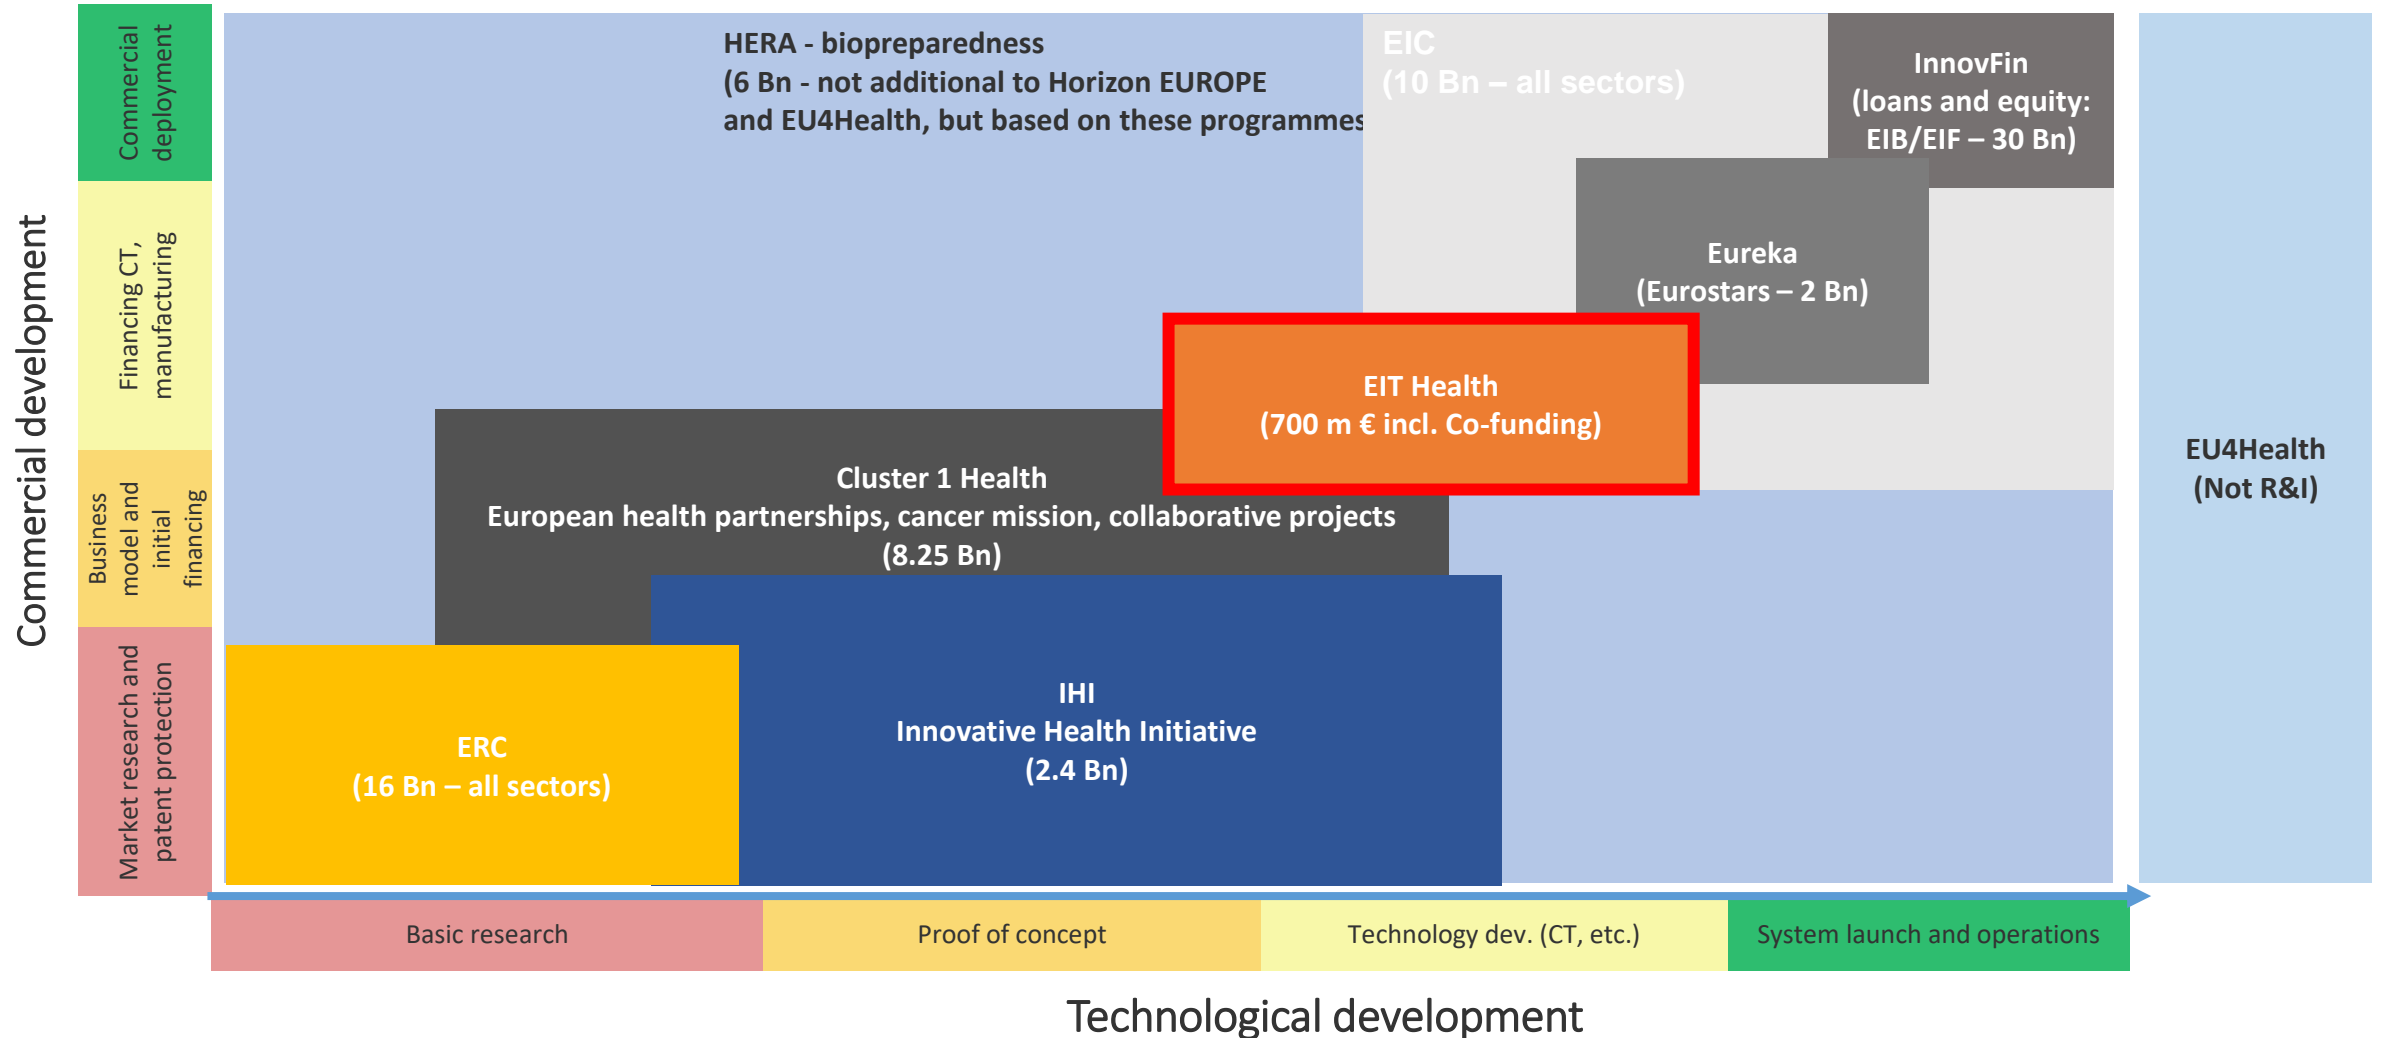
Commercial development

Commercial deployment

Financing CT, manufacturing

Business model and initial financing

Market research and patent protection

HERA - biopreparedness
(6 Bn - not additional to Horizon EUROPE and EU4Health, but based on these programmes

EIC
(10 Bn – all sectors)

InnovFin
(loans and equity: EIB/EIF – 30 Bn)

Eureka
(Eurostars – 2 Bn)

EIT Health
(700 m € incl. Co-funding)

Cluster 1 Health
European health partnerships, cancer mission, collaborative projects
(8.25 Bn)

IHI
Innovative Health Initiative
(2.4 Bn)

ERC
(16 Bn – all sectors)

EU4Health
(Not R&I)

Basic research | Proof of concept | Technology dev. (CT, etc.) | System launch and operations

Technological development